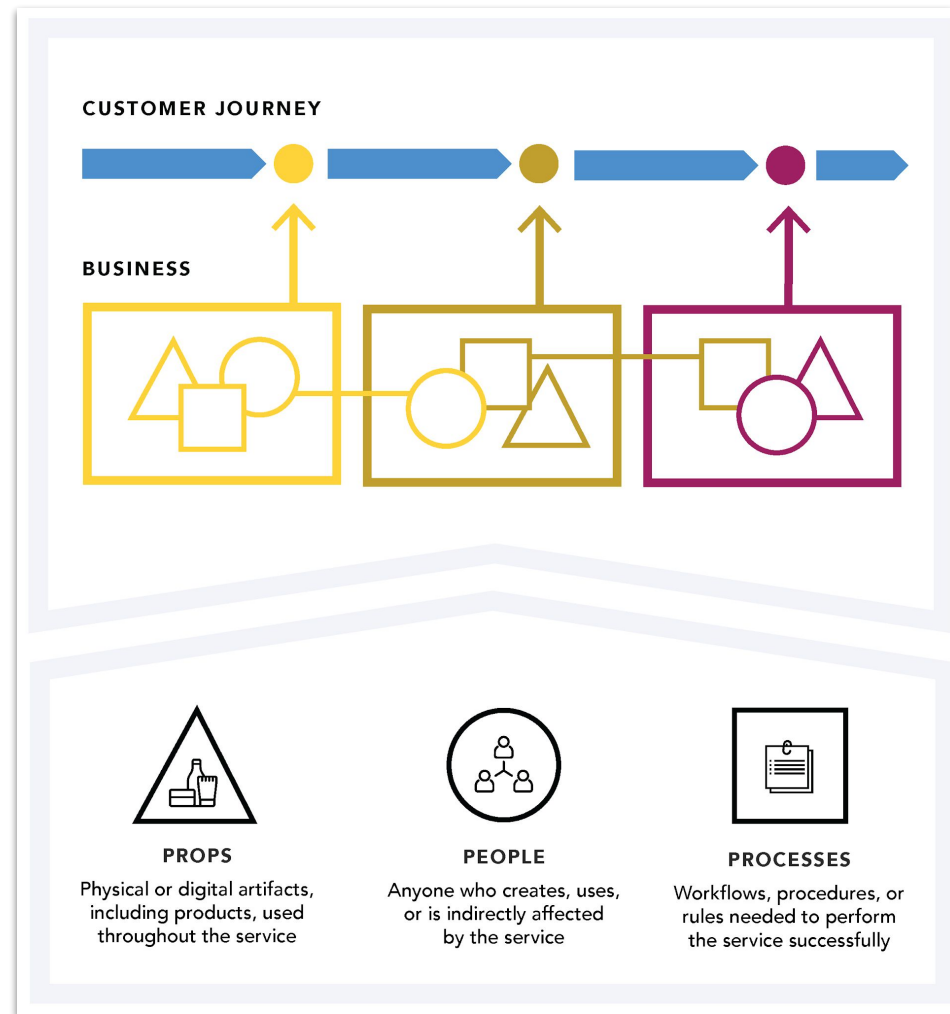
CUSTOMER JOURNEY

BUSINESS

PROPS

Physical or digital artifacts, including products, used throughout the service

PEOPLE

Anyone who creates, uses, or is indirectly affected by the service

PROCESSES

Workflows, procedures, or rules needed to perform the service successfully